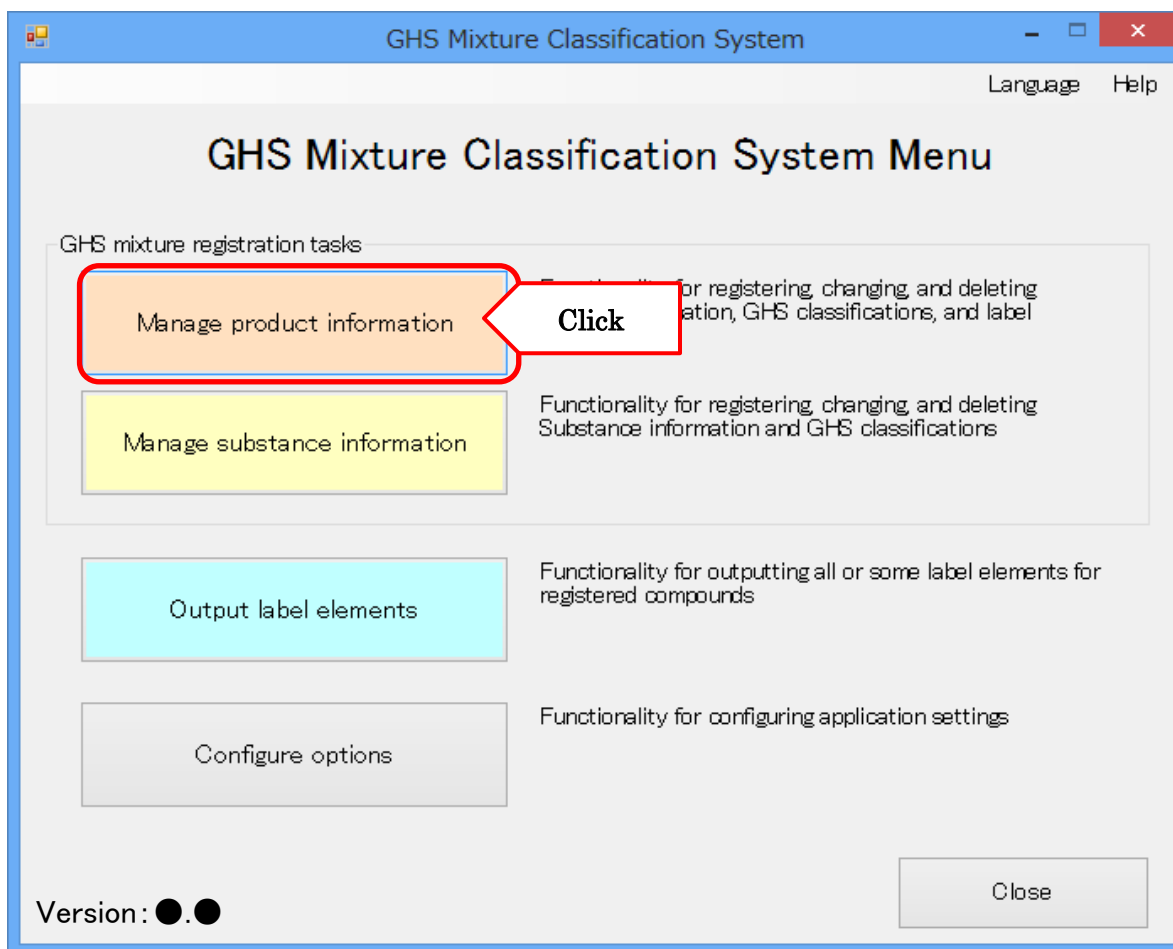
GHS Mixture Classification System

Language Help

GHS Mixture Classification System Menu

GHS mixture registration tasks

Manage product information

Click

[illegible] for registering, changing, and deleting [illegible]ation, GHS classifications, and label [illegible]

Manage substance information

Functionality for registering, changing, and deleting Substance information and GHS classifications

Output label elements

Functionality for outputting all or some label elements for registered compounds

Configure options

Functionality for configuring application settings

Close

Version : ●.●